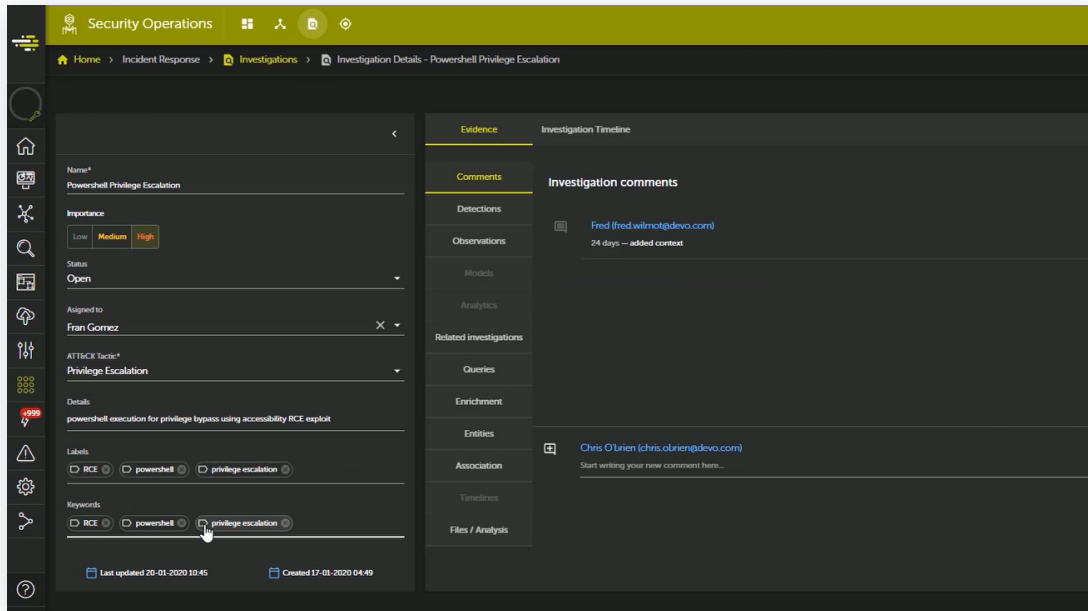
Security Operations

Home > Incident Response > Investigations > Investigation Details - Powershell Privilege Escalation

+999

Name*
Powershell Privilege Escalation

Importance
Low Medium High

Status
Open

Asigned to
Fran Gomez

ATT&CK Tactic*
Privilege Escalation

Details
powershell execution for privilege bypass using accessibility RCE exploit

Labels
RCE powershell privilege escalation

Keywords
RCE powershell privilege escalation

Last updated 20-01-2020 10:45
Created 17-01-2020 04:49

Evidence
Investigation Timeline

Comments
Detections
Observations
Models
Analytics
Related investigations
Queries
Enrichment
Entities
Association
Timelines
Files / Analysis

Investigation comments

Fred (fred.wilmot@devo.com)
24 days — added context

Chris O'brien (chris.obrien@devo.com)
Start writing your new comment here...